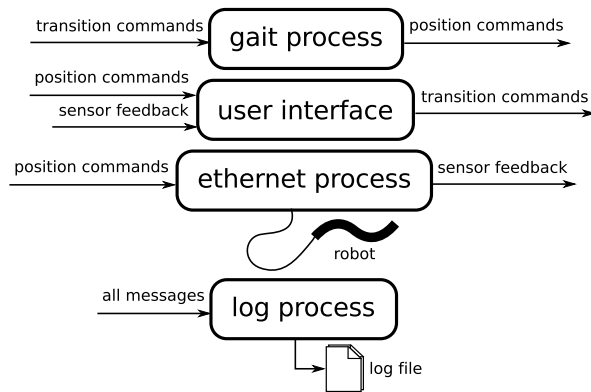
transition commands
gait process
position commands

position commands
sensor feedback
user interface
transition commands

position commands
ethernet process
sensor feedback

robot

all messages
log process

log file